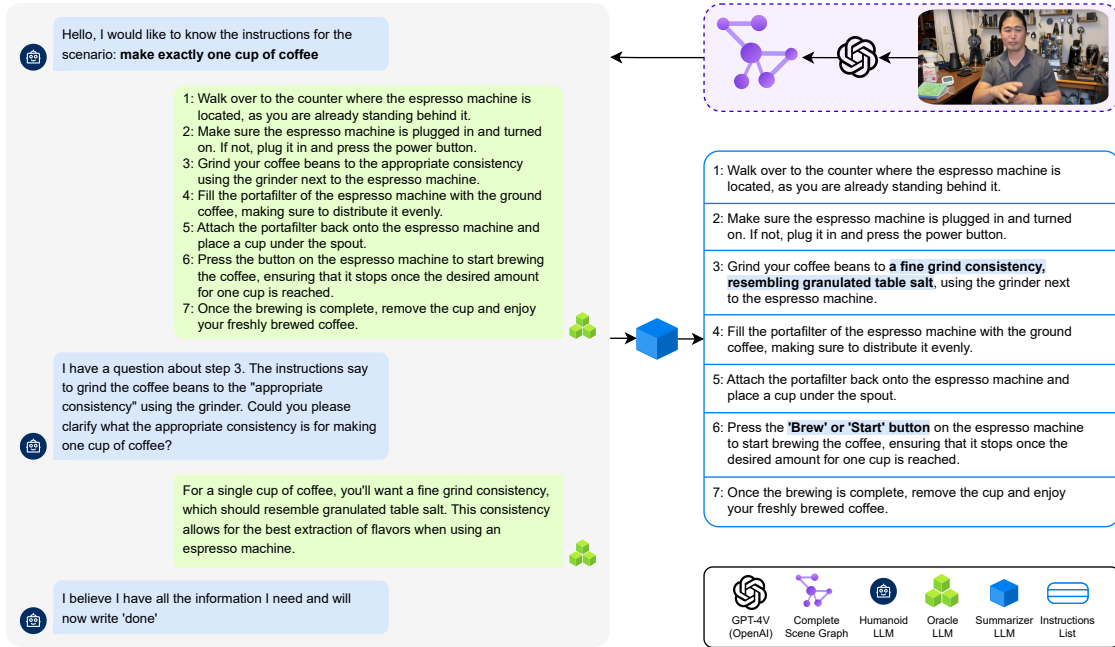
Hello, I would like to know the instructions for the scenario: **make exactly one cup of coffee**

1: Walk over to the counter where the espresso machine is located, as you are already standing behind it.
2: Make sure the espresso machine is plugged in and turned on. If not, plug it in and press the power button.
3: Grind your coffee beans to the appropriate consistency using the grinder next to the espresso machine.
4: Fill the portafilter of the espresso machine with the ground coffee, making sure to distribute it evenly.
5: Attach the portafilter back onto the espresso machine and place a cup under the spout.
6: Press the button on the espresso machine to start brewing the coffee, ensuring that it stops once the desired amount for one cup is reached.
7: Once the brewing is complete, remove the cup and enjoy your freshly brewed coffee.

I have a question about step 3. The instructions say to grind the coffee beans to the "appropriate consistency" using the grinder. Could you please clarify what the appropriate consistency is for making one cup of coffee?

For a single cup of coffee, you'll want a fine grind consistency, which should resemble granulated table salt. This consistency allows for the best extraction of flavors when using an espresso machine.

I believe I have all the information I need and will now write 'done'

1: Walk over to the counter where the espresso machine is located, as you are already standing behind it.

2: Make sure the espresso machine is plugged in and turned on. If not, plug it in and press the power button.

3: Grind your coffee beans to **a fine grind consistency, resembling granulated table salt**, using the grinder next to the espresso machine.

4: Fill the portafilter of the espresso machine with the ground coffee, making sure to distribute it evenly.

5: Attach the portafilter back onto the espresso machine and place a cup under the spout.

6: Press the **'Brew' or 'Start' button** on the espresso machine to start brewing the coffee, ensuring that it stops once the desired amount for one cup is reached.

7: Once the brewing is complete, remove the cup and enjoy your freshly brewed coffee.

GPT-4V (OpenAI) | Complete Scene Graph | Humanoid LLM | Oracle LLM | Summarizer LLM | Instructions List